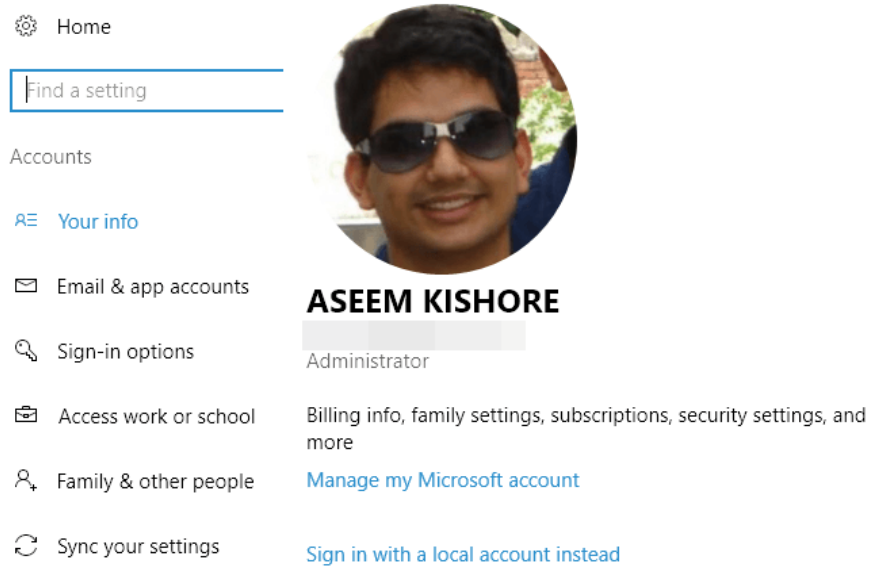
Home

Find a setting

Accounts

Your info

Email & app accounts

Sign-in options

Access work or school

Family & other people

Sync your settings

ASEEM KISHORE

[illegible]

Administrator

Billing info, family settings, subscriptions, security settings, and more

Manage my Microsoft account

Sign in with a local account instead